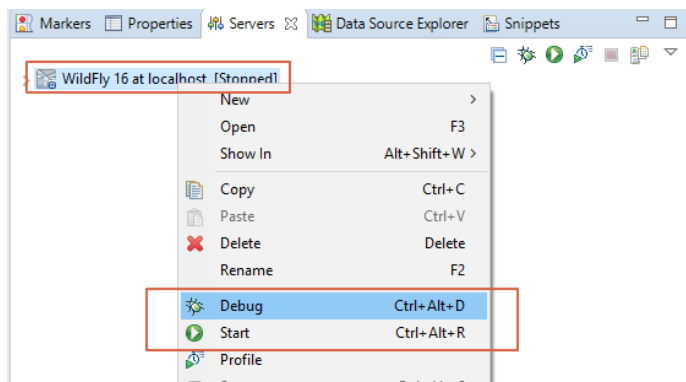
Markers Properties Servers Data Source Explorer Snippets

WildFly 16 at localhost [Stopped]

New >
Open F3
Show In Alt+Shift+W >
Copy Ctrl+C
Paste Ctrl+V
Delete Delete
Rename F2
Debug Ctrl+Alt+D
Start Ctrl+Alt+R
Profile
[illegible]